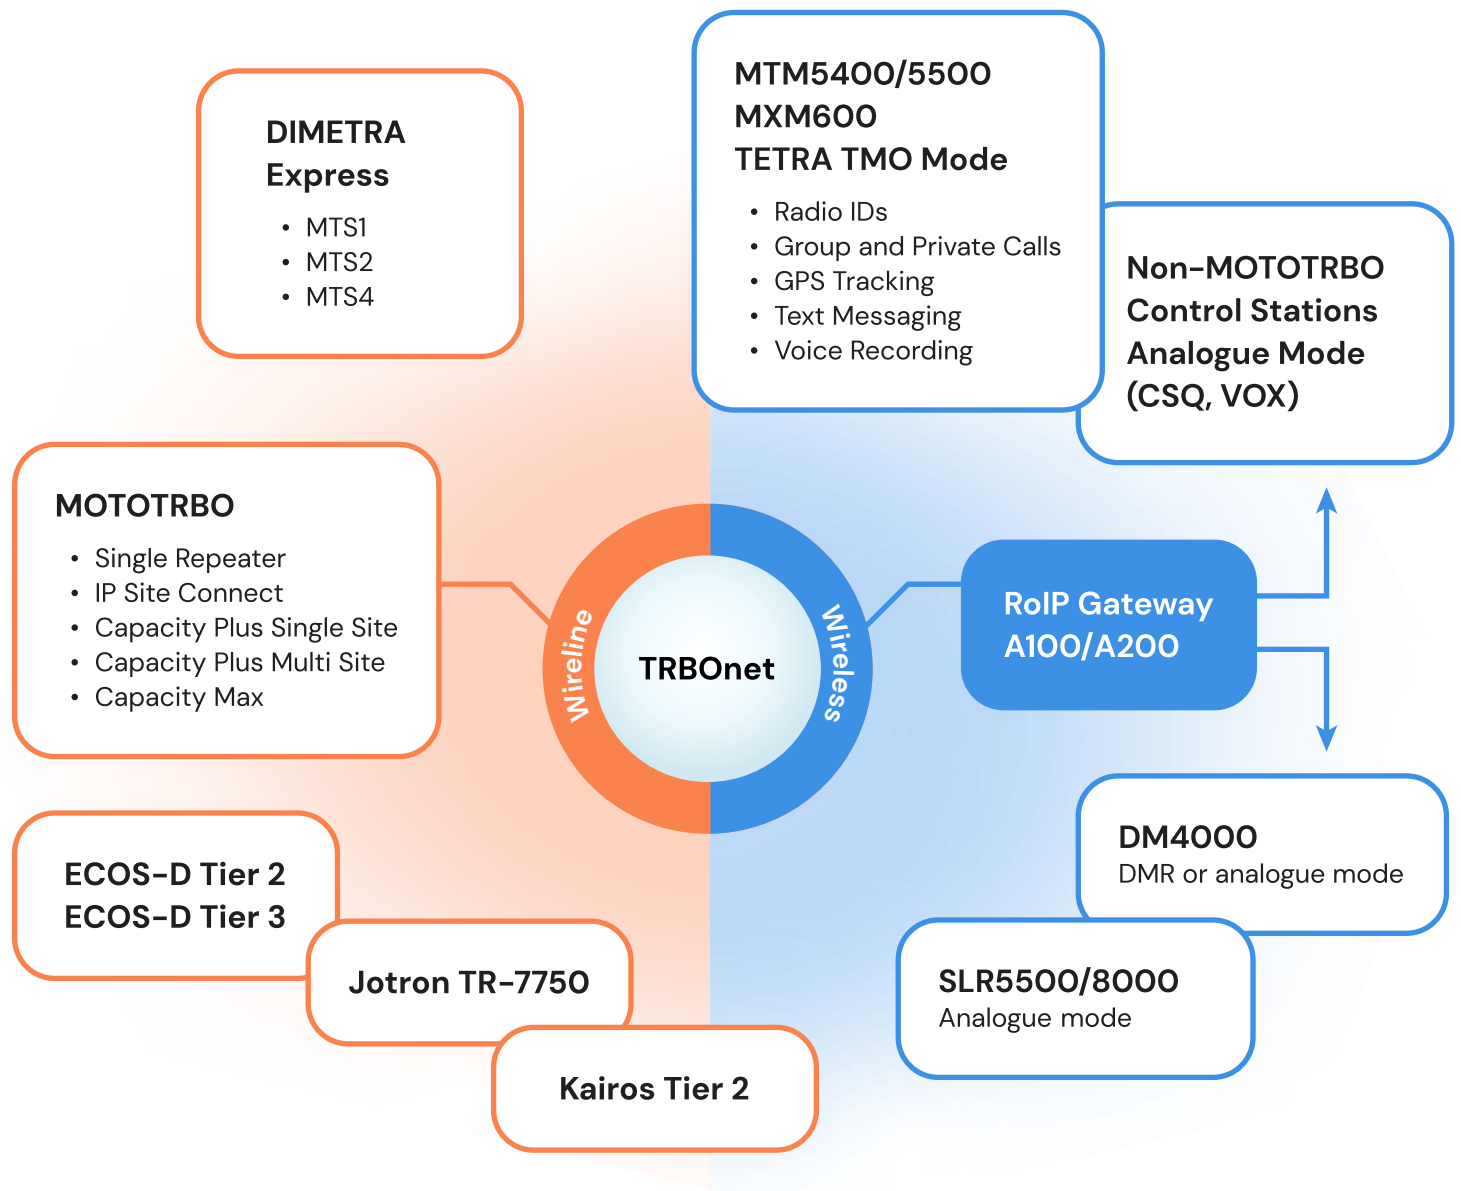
DIMETRA Express

- MTS1
- MTS2
- MTS4

MTM5400/5500
MXM600
TETRA TMO Mode

- Radio IDs
- Group and Private Calls
- GPS Tracking
- Text Messaging
- Voice Recording

Non-MOTOTRBO Control Stations Analogue Mode (CSQ, VOX)

MOTOTRBO

- Single Repeater
- IP Site Connect
- Capacity Plus Single Site
- Capacity Plus Multi Site
- Capacity Max

Wireline

TRBOnet

Wireless

RoIP Gateway A100/A200

DM4000
DMR or analogue mode

ECOS-D Tier 2
ECOS-D Tier 3

Jotron TR-7750

Kairos Tier 2

SLR5500/8000
Analogue mode